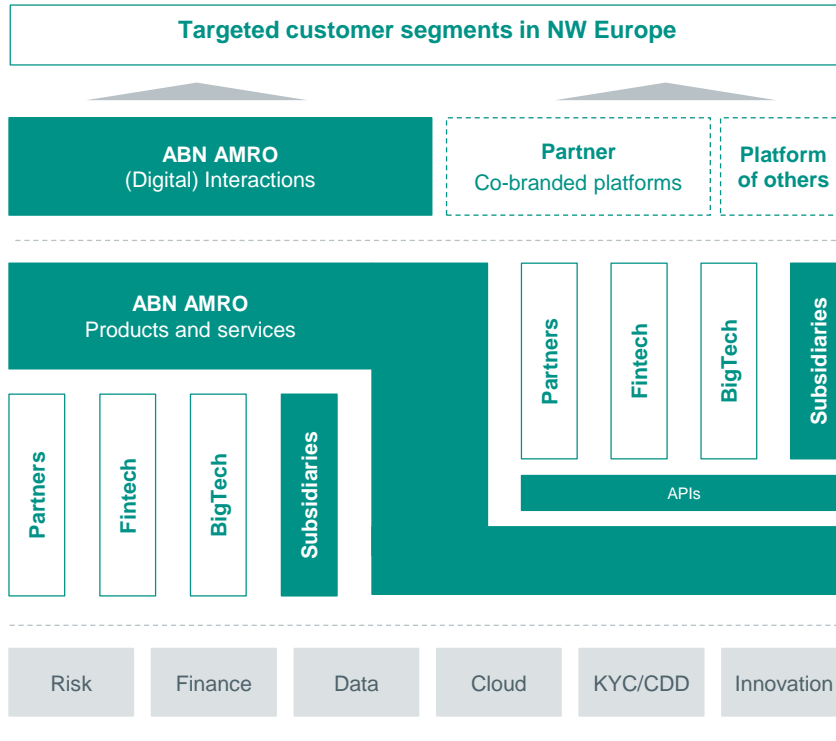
Targeted customer segments in NW Europe

ABN AMRO
(Digital) Interactions

Partner
Co-branded platforms

Platform of others

ABN AMRO
Products and services

Partners

Fintech

BigTech

Subsidiaries

APIs

Partners

Fintech

BigTech

Subsidiaries

Risk

Finance

Data

Cloud

KYC/CDD

Innovation